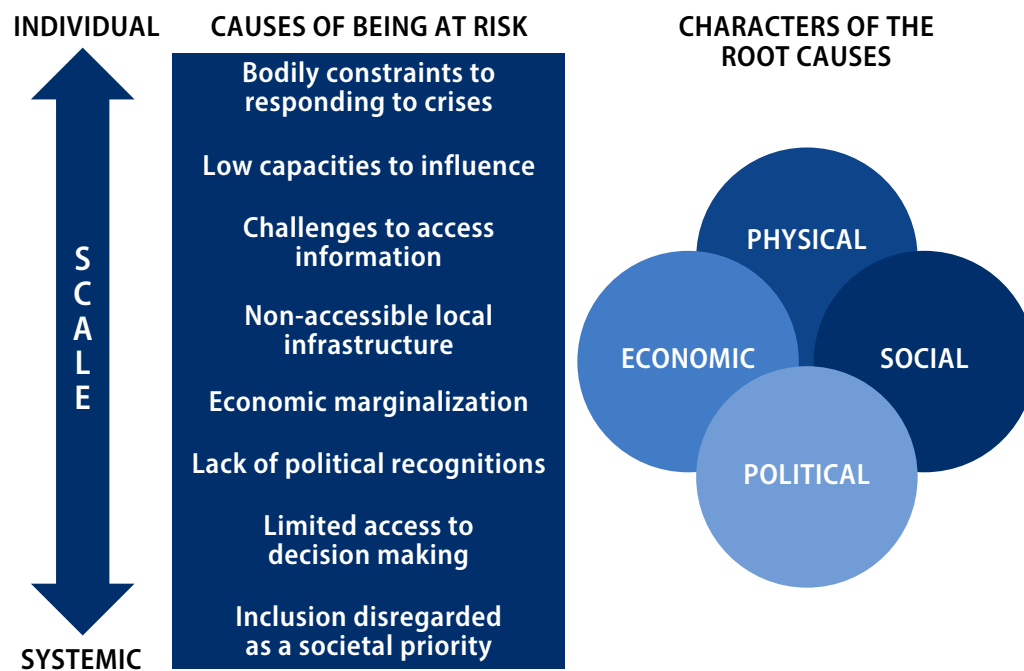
INDIVIDUAL

SCALE

SYSTEMIC

CAUSES OF BEING AT RISK

Bodily constraints to responding to crises

Low capacities to influence

Challenges to access information

Non-accessible local infrastructure

Economic marginalization

Lack of political recognitions

Limited access to decision making

Inclusion disregarded as a societal priority

CHARACTERS OF THE ROOT CAUSES

PHYSICAL

ECONOMIC

SOCIAL

POLITICAL